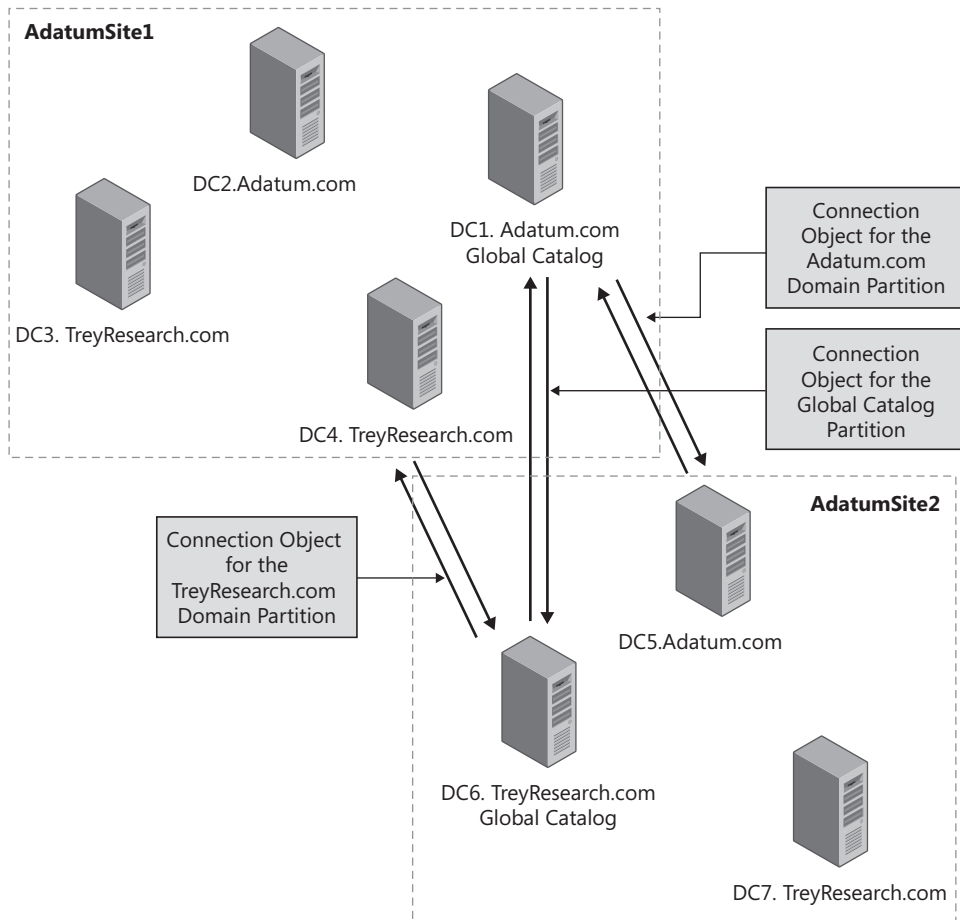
AdatumSite1

DC2.Adatum.com

DC1. Adatum.com
Global Catalog

Connection Object for the Adatum.com Domain Partition

DC3. TreyResearch.com

Connection Object for the Global Catalog Partition

DC4. TreyResearch.com

AdatumSite2

Connection Object for the TreyResearch.com Domain Partition

DC5.Adatum.com

DC6. TreyResearch.com
Global Catalog

DC7. TreyResearch.com